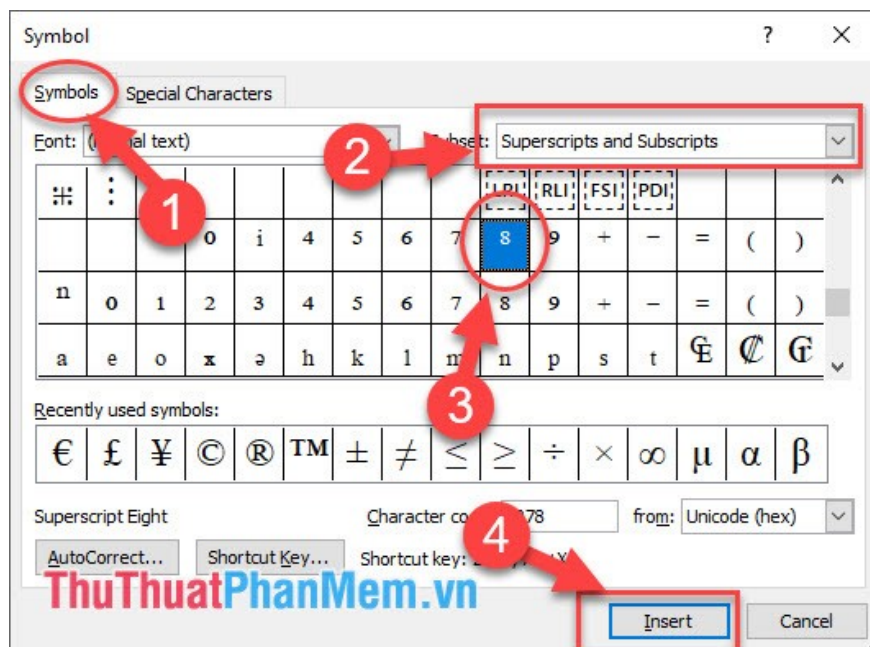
Symbol

?

Symbols

Special Characters

Font: ([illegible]al text)

2

Subset: Superscripts and Subscripts

1

| ⁜ | ⋮ | | | | | | | | LRI | RLI | FSI | PDI | | | |
|---|---|---|---|---|---|---|---|---|---|---|---|---|---|---|---|
| | | | 0 | i | 4 | 5 | 6 | 7 | 8 | 9 | + | − | = | ( | ) |
| n | 0 | 1 | 2 | 3 | 4 | 5 | 6 | 7 | 8 | 9 | + | − | = | ( | ) |
| a | e | o | x | ə | h | k | l | m | n | p | s | t | ₠ | ₡ | ₢ |

3

Recently used symbols:

| € | £ | ¥ | © | ® | ™ | ± | ≠ | ≤ | ≥ | ÷ | × | ∞ | µ | α | β |
|---|---|---|---|---|---|---|---|---|---|---|---|---|---|---|---|

Superscript Eight

Character co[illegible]78

from: Unicode (hex)

4

AutoCorrect...

Shortcut Key...

Shortcut key: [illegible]

ThuThuatPhanMem.vn

Insert

Cancel